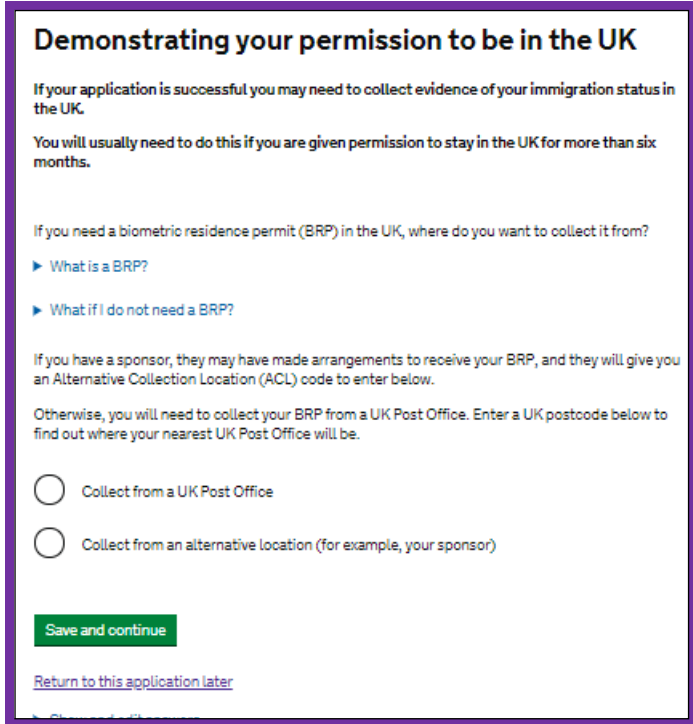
Demonstrating your permission to be in the UK

If your application is successful you may need to collect evidence of your immigration status in the UK.

You will usually need to do this if you are given permission to stay in the UK for more than six months.

If you need a biometric residence permit (BRP) in the UK, where do you want to collect it from?

▶ What is a BRP?

▶ What if I do not need a BRP?

If you have a sponsor, they may have made arrangements to receive your BRP, and they will give you an Alternative Collection Location (ACL) code to enter below.

Otherwise, you will need to collect your BRP from a UK Post Office. Enter a UK postcode below to find out where your nearest UK Post Office will be.

Collect from a UK Post Office

Collect from an alternative location (for example, your sponsor)

Save and continue

Return to this application later

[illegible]